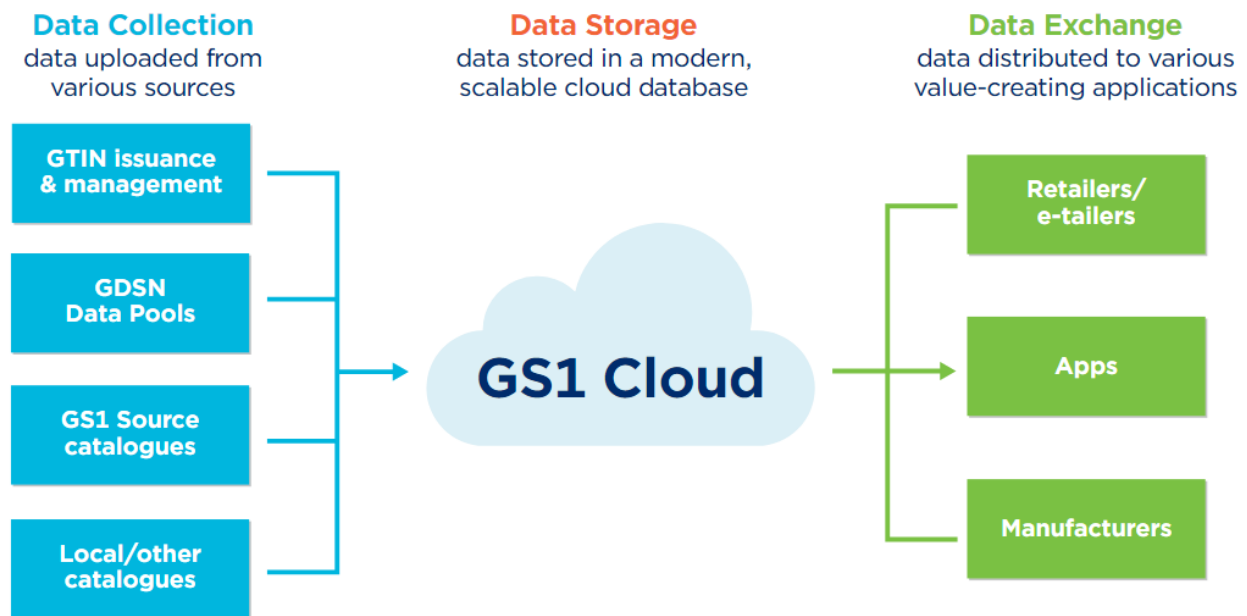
Data Collection
data uploaded from various sources

Data Storage
data stored in a modern, scalable cloud database

Data Exchange
data distributed to various value-creating applications

GTIN issuance & management

GDSN Data Pools

GS1 Source catalogues

Local/other catalogues

GS1 Cloud

Retailers/ e-tailers

Apps

Manufacturers